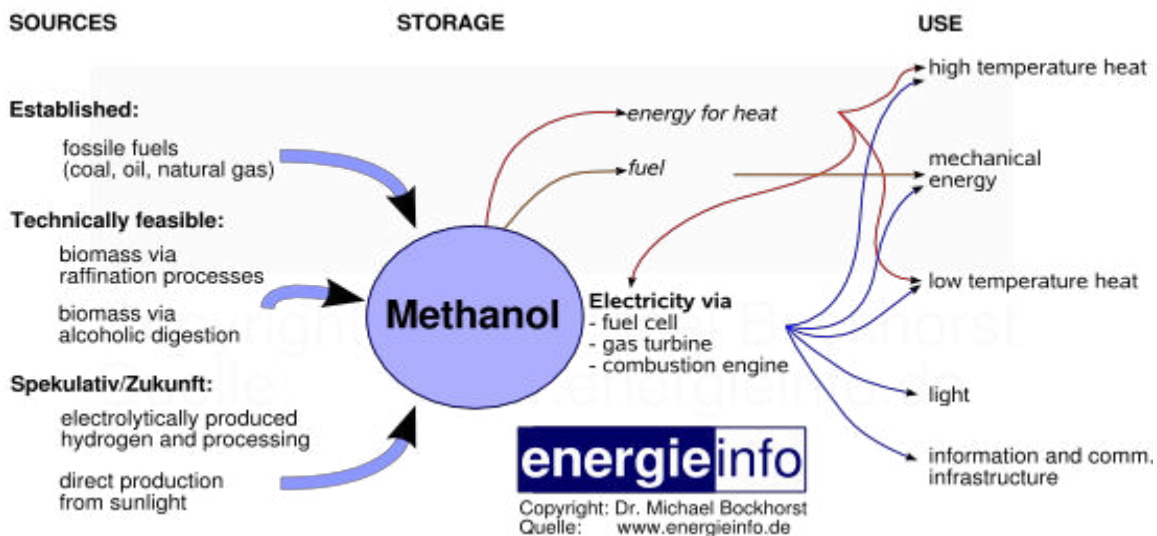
SOURCES

STORAGE

USE

Established:

fossile fuels (coal, oil, natural gas)

Technically feasible:

biomass via raffination processes

biomass via alcoholic digestion

Spekulativ/Zukunft:

electrolytically produced hydrogen and processing

direct production from sunlight

Methanol

energy for heat

fuel

Electricity via
- fuel cell
- gas turbine
- combustion engine

high temperature heat

mechanical energy

low temperature heat

light

information and comm. infrastructure

energieinfo

Copyright: Dr. Michael Bockhorst
Quelle: www.energieinfo.de